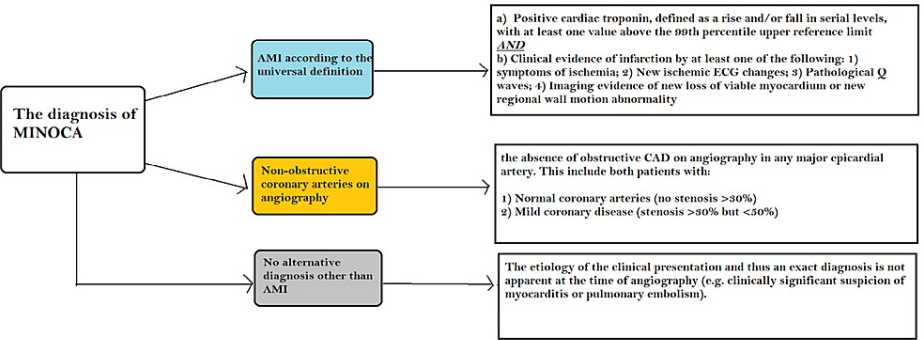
The diagnosis of MINOCA

AMI according to the universal definition

a) Positive cardiac troponin, defined as a rise and/or fall in serial levels, with at least one value above the 99th percentile upper reference limit
AND
b) Clinical evidence of infarction by at least one of the following: 1) symptoms of ischemia; 2) New ischemic ECG changes; 3) Pathological Q waves; 4) Imaging evidence of new loss of viable myocardium or new regional wall motion abnormality

Non-obstructive coronary arteries on angiography

the absence of obstructive CAD on angiography in any major epicardial artery. This include both patients with:

1) Normal coronary arteries (no stenosis >30%)
2) Mild coronary disease (stenosis >30% but <50%)

No alternative diagnosis other than AMI

The etiology of the clinical presentation and thus an exact diagnosis is not apparent at the time of angiography (e.g. clinically significant suspicion of myocarditis or pulmonary embolism).